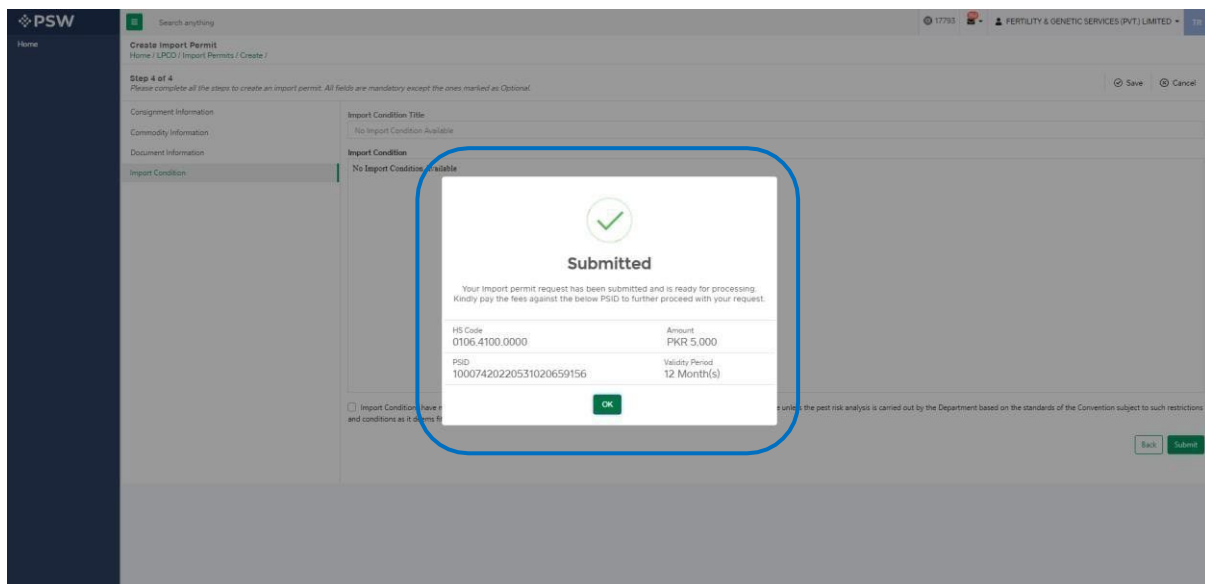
PSW

Search anything

17793

FERTILITY & GENETIC SERVICES (PVT.) LIMITED

TR

Home

Create Import Permit
Home / LPCO / Import Permits / Create /

Step 4 of 4
Please complete all the steps to create an import permit. All fields are mandatory except the ones marked as Optional.

Save
Cancel

Consignment Information
Commodity Information
Document Information
Import Condition

Import Condition Title
No Import Condition Available

Import Condition
No Import Condition Available

Submitted

Your Import permit request has been submitted and is ready for processing. Kindly pay the fees against the below PSID to further proceed with your request.

| HS Code | Amount |
|---|---|
| 0106.4100.0000 | PKR 5,000 |
| PSID | Validity Period |
| 100074202205310206591S6 | 12 Month(s) |

OK

Import Condition have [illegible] unless the pest risk analysis is carried out by the Department based on the standards of the Convention subject to such restrictions and conditions as it deems fi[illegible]

Back
Submit